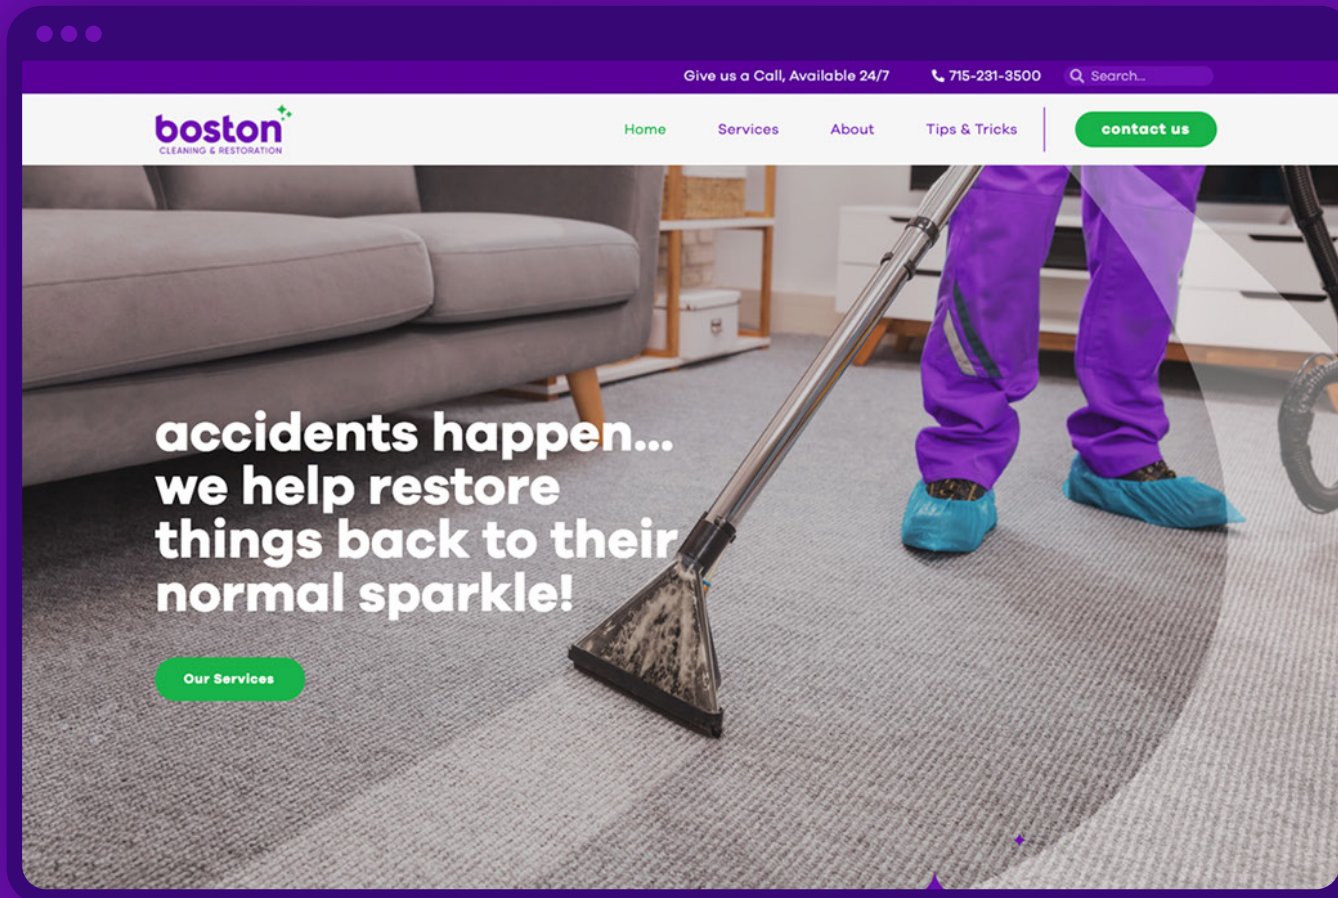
Give us a Call, Available 24/7 715-231-3500 Search...

boston
CLEANING & RESTORATION

Home Services About Tips & Tricks contact us

accidents happen... we help restore things back to their normal sparkle!

Our Services